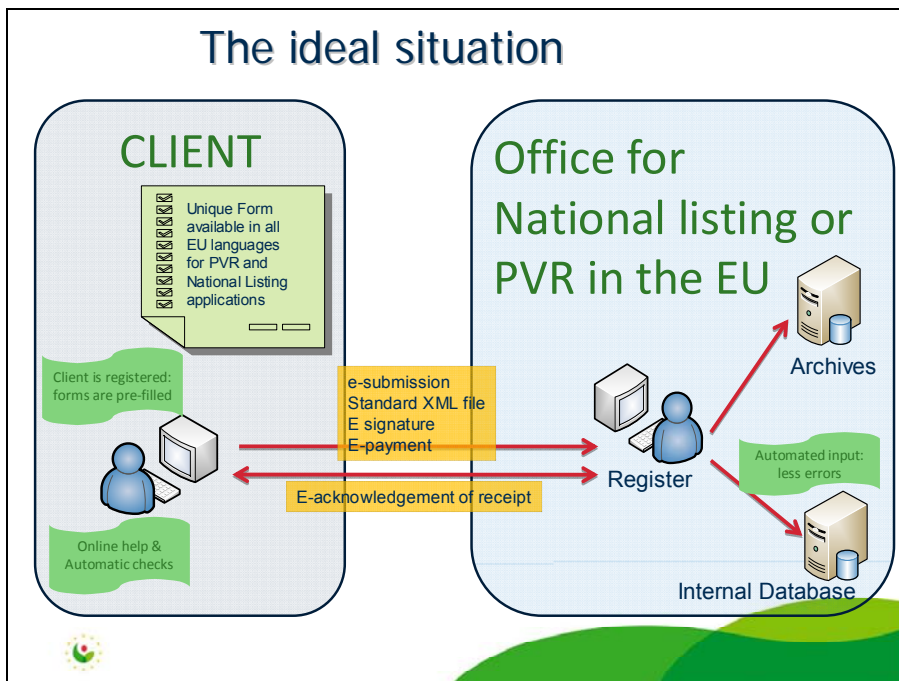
The ideal situation

CLIENT

Unique Form available in all EU languages for PVR and National Listing applications

Client is registered: forms are pre-filled

Online help & Automatic checks

e-submission
Standard XML file
E signature
E-payment

E-acknowledgement of receipt

Office for National listing or PVR in the EU

Archives

Register

Automated input: less errors

Internal Database